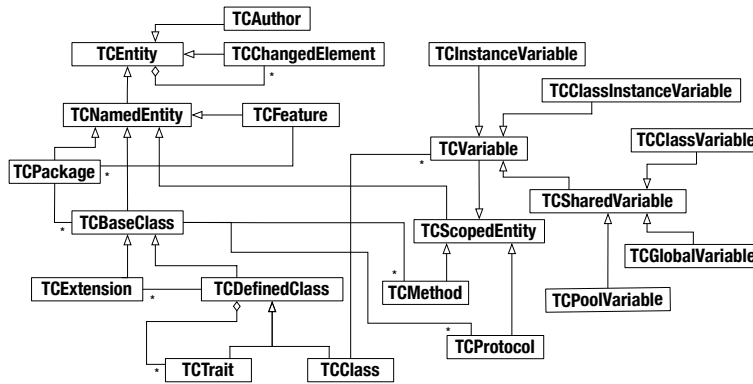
TCAuthor

TCEntity

TCChangedElement

*

TCInstanceVariable

TCClassInstanceVariable

TCNamedEntity

TCFeature

TCClassVariable

TCVariable

*

TCPackage

*

TCSharedVariable

*

TCBaseClass

TCScopedEntity

TCGlobalVariable

*

TCExtension

*

TCDefinedClass

TCMethod

TCPoolVariable

*

*

TCProtocol

TCTrait

TCClass